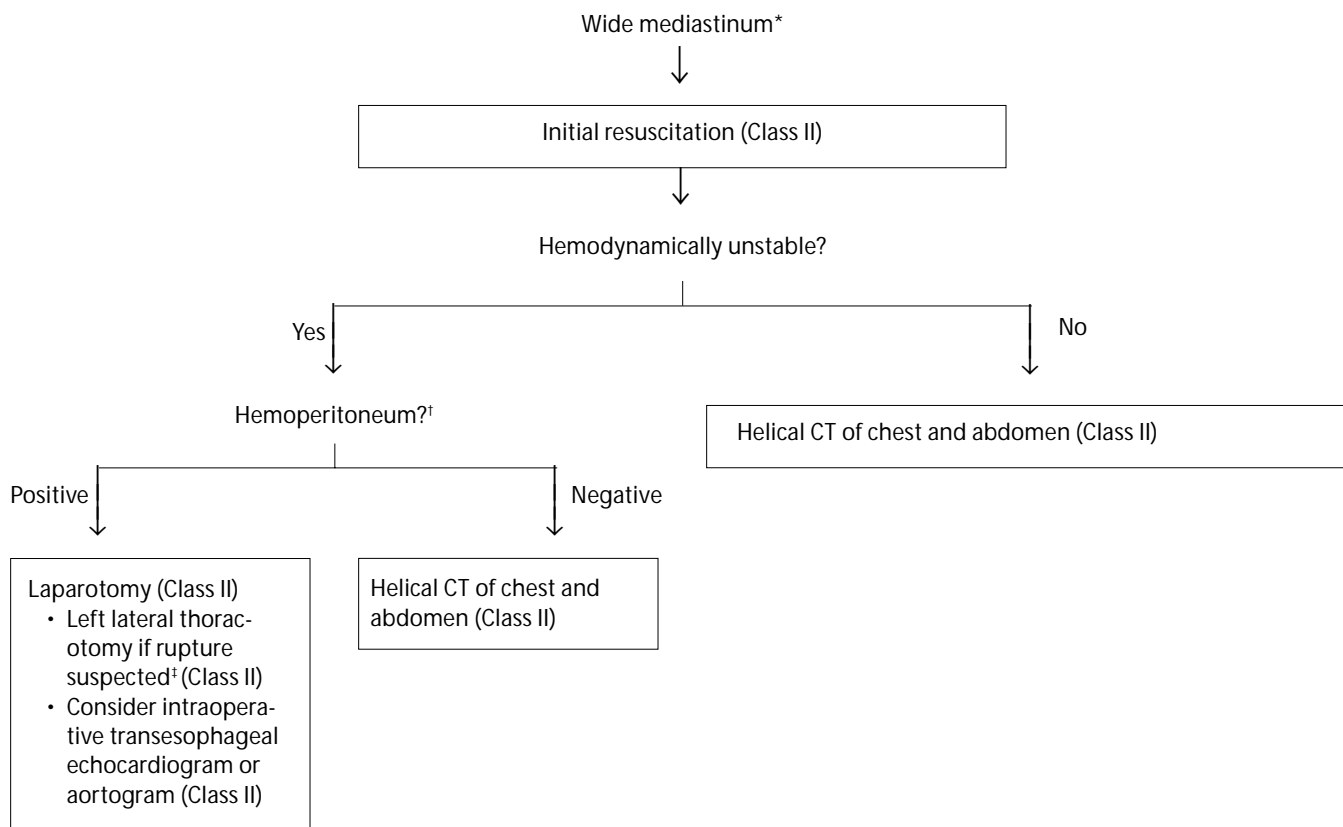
Wide mediastinum*

Initial resuscitation (Class II)

Hemodynamically unstable?

Yes

No

Hemoperitoneum?†

Helical CT of chest and abdomen (Class II)

Positive

Negative

Laparotomy (Class II)
• Left lateral thoracotomy if rupture suspected‡ (Class II)
• Consider intraoperative transesophageal echocardiogram or aortogram (Class II)

Helical CT of chest and abdomen (Class II)